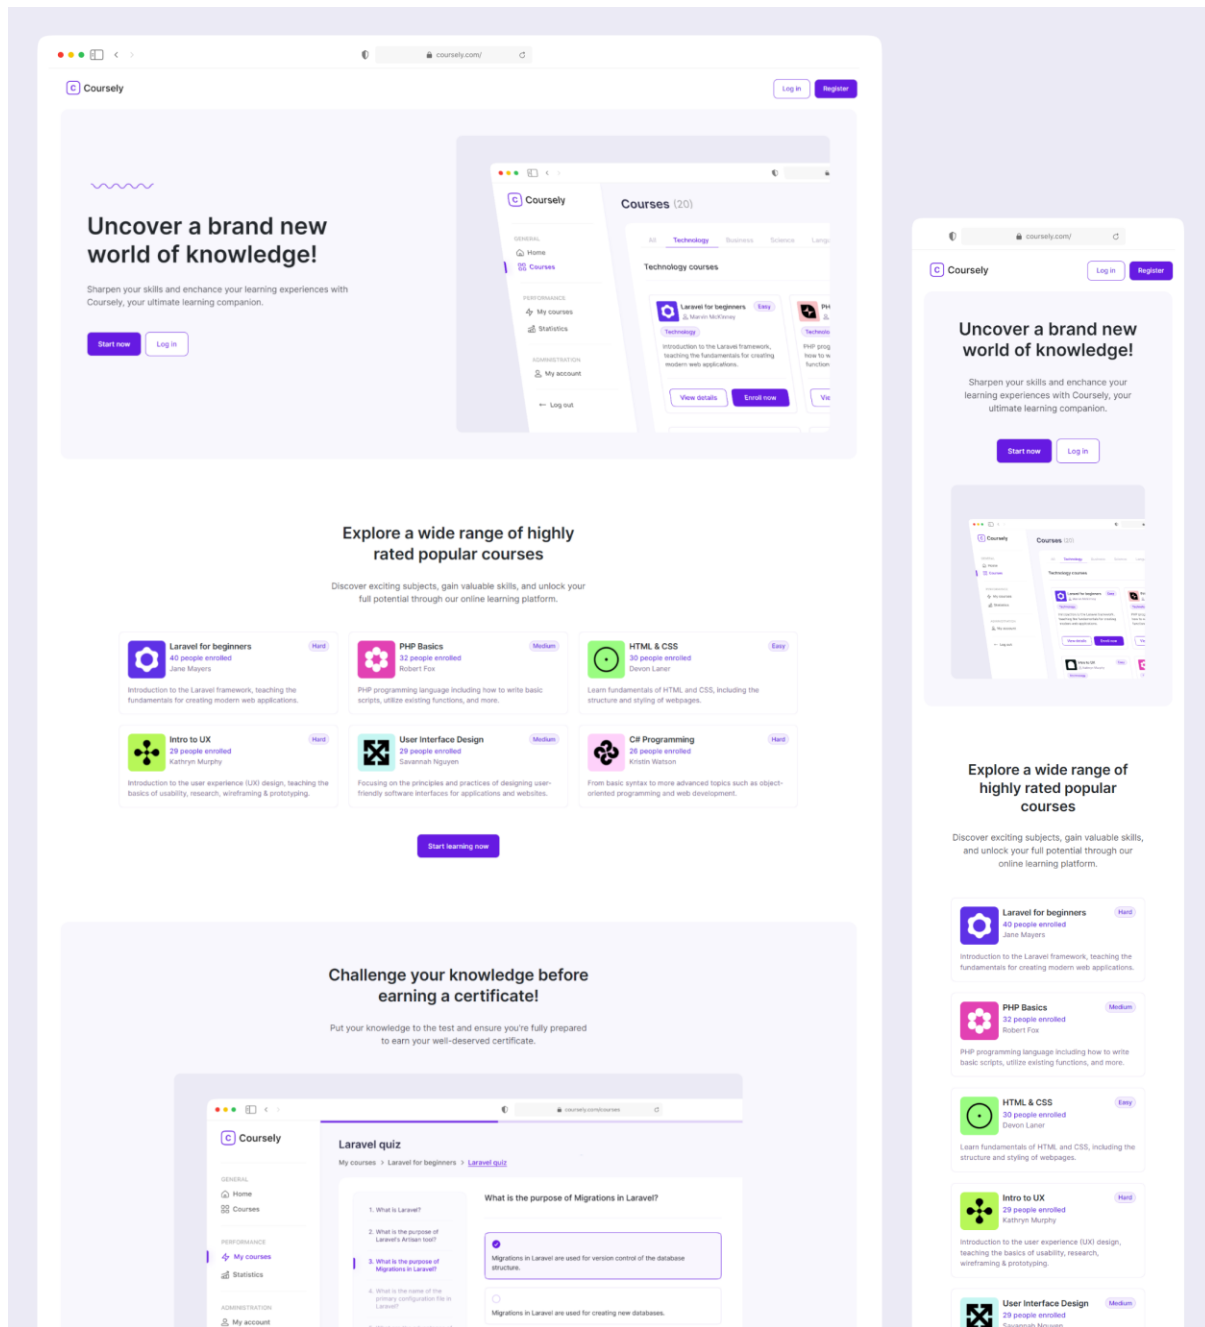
coursely.com/

Coursely

Log in Register

Uncover a brand new world of knowledge!

Sharpen your skills and enchance your learning experiences with Coursely, your ultimate learning companion.

Start now Log in

Coursely

GENERAL
Home
Courses

PERFORMANCE
My courses
Statistics

ADMINISTRATION
My account

Log out

Courses (20)

All Technology Business Science Langu

Technology courses

Laravel for beginners Easy
Marvin McKinney
Technology
Introduction to the Laravel framework, teaching the fundamentals for creating modern web applications.
View details Enroll now

Explore a wide range of highly rated popular courses

Discover exciting subjects, gain valuable skills, and unlock your full potential through our online learning platform.

Laravel for beginners Hard
40 people enrolled
Jane Mayers
Introduction to the Laravel framework, teaching the fundamentals for creating modern web applications.

PHP Basics Medium
32 people enrolled
Robert Fox
PHP programming language including how to write basic scripts, utilize existing functions, and more.

HTML & CSS Easy
30 people enrolled
Devon Laner
Learn fundamentals of HTML and CSS, including the structure and styling of webpages.

Intro to UX Hard
29 people enrolled
Kathryn Murphy
Introduction to the user experience (UX) design, teaching the basics of usability, research, wireframing & prototyping.

User Interface Design Medium
29 people enrolled
Savannah Nguyen
Focusing on the principles and practices of designing user-friendly software interfaces for applications and websites.

C# Programming Hard
26 people enrolled
Kristin Watson
From basic syntax to more advanced topics such as object-oriented programming and web development.

Start learning now

Challenge your knowledge before earning a certificate!

Put your knowledge to the test and ensure you're fully prepared to earn your well-deserved certificate.

coursely.com/courses

Coursely

GENERAL
Home
Courses

PERFORMANCE
My courses
Statistics

ADMINISTRATION
My account

Laravel quiz

My courses > Laravel for beginners > Laravel quiz

1. What is Laravel?
2. What is the purpose of Laravel's Artisan tool?
3. What is the purpose of Migrations in Laravel?
4. What is the name of the primary configuration file in Laravel?

What is the purpose of Migrations in Laravel?

Migrations in Laravel are used for version control of the database structure.

Migrations in Laravel are used for creating new databases.

coursely.com/

Coursely

Log in Register

Uncover a brand new world of knowledge!

Sharpen your skills and enchance your learning experiences with Coursely, your ultimate learning companion.

Start now Log in

Explore a wide range of highly rated popular courses

Discover exciting subjects, gain valuable skills, and unlock your full potential through our online learning platform.

Laravel for beginners Hard
40 people enrolled
Jane Mayers
Introduction to the Laravel framework, teaching the fundamentals for creating modern web applications.

PHP Basics Medium
32 people enrolled
Robert Fox
PHP programming language including how to write basic scripts, utilize existing functions, and more.

HTML & CSS Easy
30 people enrolled
Devon Laner
Learn fundamentals of HTML and CSS, including the structure and styling of webpages.

Intro to UX Hard
29 people enrolled
Kathryn Murphy
Introduction to the user experience (UX) design, teaching the basics of usability, research, wireframing & prototyping.

User Interface Design Medium
29 people enrolled
Savannah Nguyen